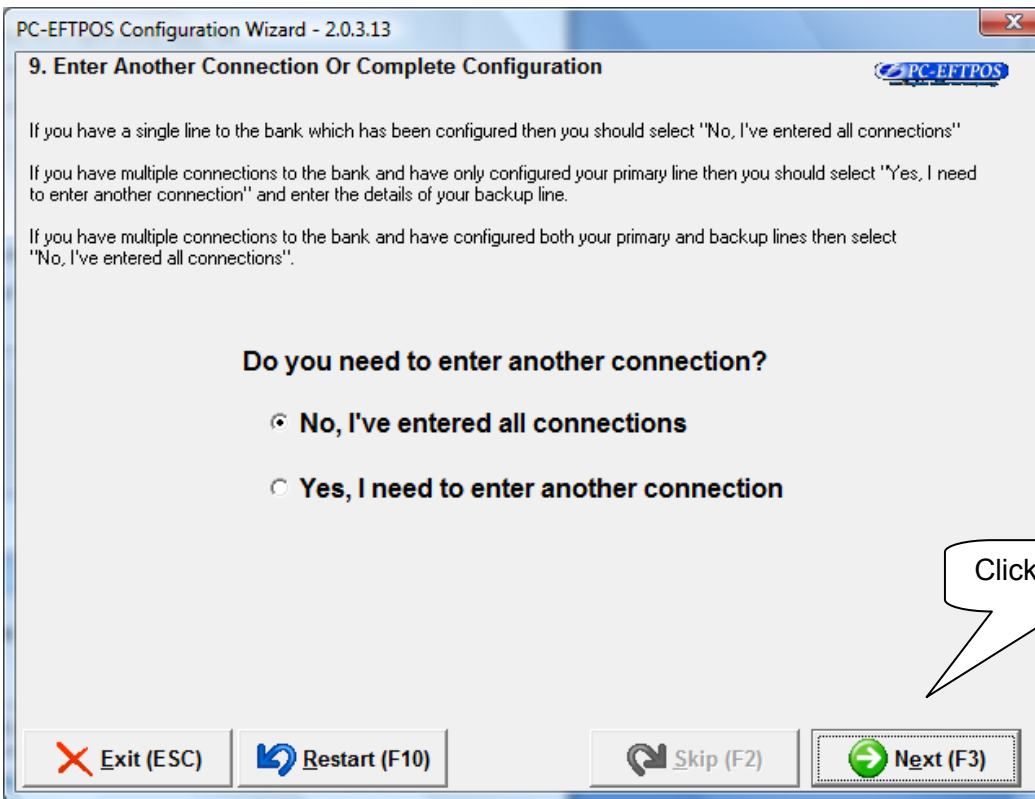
PC-EFTPOS Configuration Wizard - 2.0.3.13

9. Enter Another Connection Or Complete Configuration

PC-EFTPOS

If you have a single line to the bank which has been configured then you should select "No, I've entered all connections"

If you have multiple connections to the bank and have only configured your primary line then you should select "Yes, I need to enter another connection" and enter the details of your backup line.

If you have multiple connections to the bank and have configured both your primary and backup lines then select "No, I've entered all connections".

Do you need to enter another connection?

No, I've entered all connections

Yes, I need to enter another connection

Click

Exit (ESC)

Restart (F10)

Skip (F2)

Next (F3)